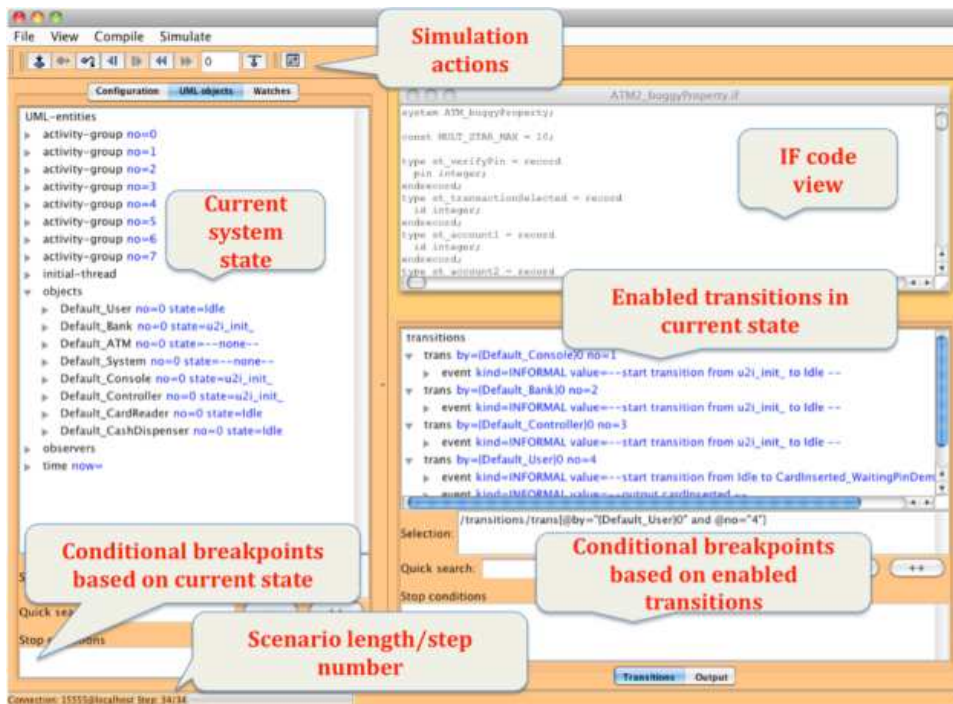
File View Compile Simulate

0

Simulation actions

Configuration UML objects Watches

UML-entities
activity-group no=0
activity-group no=1
activity-group no=2
activity-group no=3
activity-group no=4
activity-group no=5
activity-group no=6
activity-group no=7
initial-thread
objects
Default_User no=0 state=Idle
Default_Bank no=0 state=u2i_init_
Default_ATM no=0 state=--none--
Default_System no=0 state=--none--
Default_Console no=0 state=u2i_init_
Default_Controller no=0 state=u2i_init_
Default_CardReader no=0 state=Idle
Default_CashDispenser no=0 state=Idle
observers
time now=

Current system state

ATM2_buggyProperty.if

system ATM_buggyProperty;

const MULT_STAR_MAX = 10;

type st_verifyPin = record
pin integer;
endrecord;
type st_transactionSelected = record
id integer;
endrecord;
type st_account1 = record
id integer;
endrecord;
type st_account2 = record

IF code view

Enabled transitions in current state

transitions
trans by={Default_Console}0 no=1
event kind=INFORMAL value=--start transition from u2i_init_ to Idle --
trans by={Default_Bank}0 no=2
event kind=INFORMAL value=--start transition from u2i_init_ to Idle --
trans by={Default_Controller}0 no=3
event kind=INFORMAL value=--start transition from u2i_init_ to Idle --
trans by={Default_User}0 no=4
event kind=INFORMAL value=--start transition from Idle to CardInserted_WaitingPinDem
event kind=INFORMAL value=--output cardInserted --

Selection: /transitions/trans[@by="{Default_User}0" and @no="4"]

Quick search:

++

Stop conditions

Conditional breakpoints based on enabled transitions

Conditional breakpoints based on current state

Quick sea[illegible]

Stop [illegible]

Scenario length/step number

Transitions Output

Connection: 15555@localhost Step: 34/34